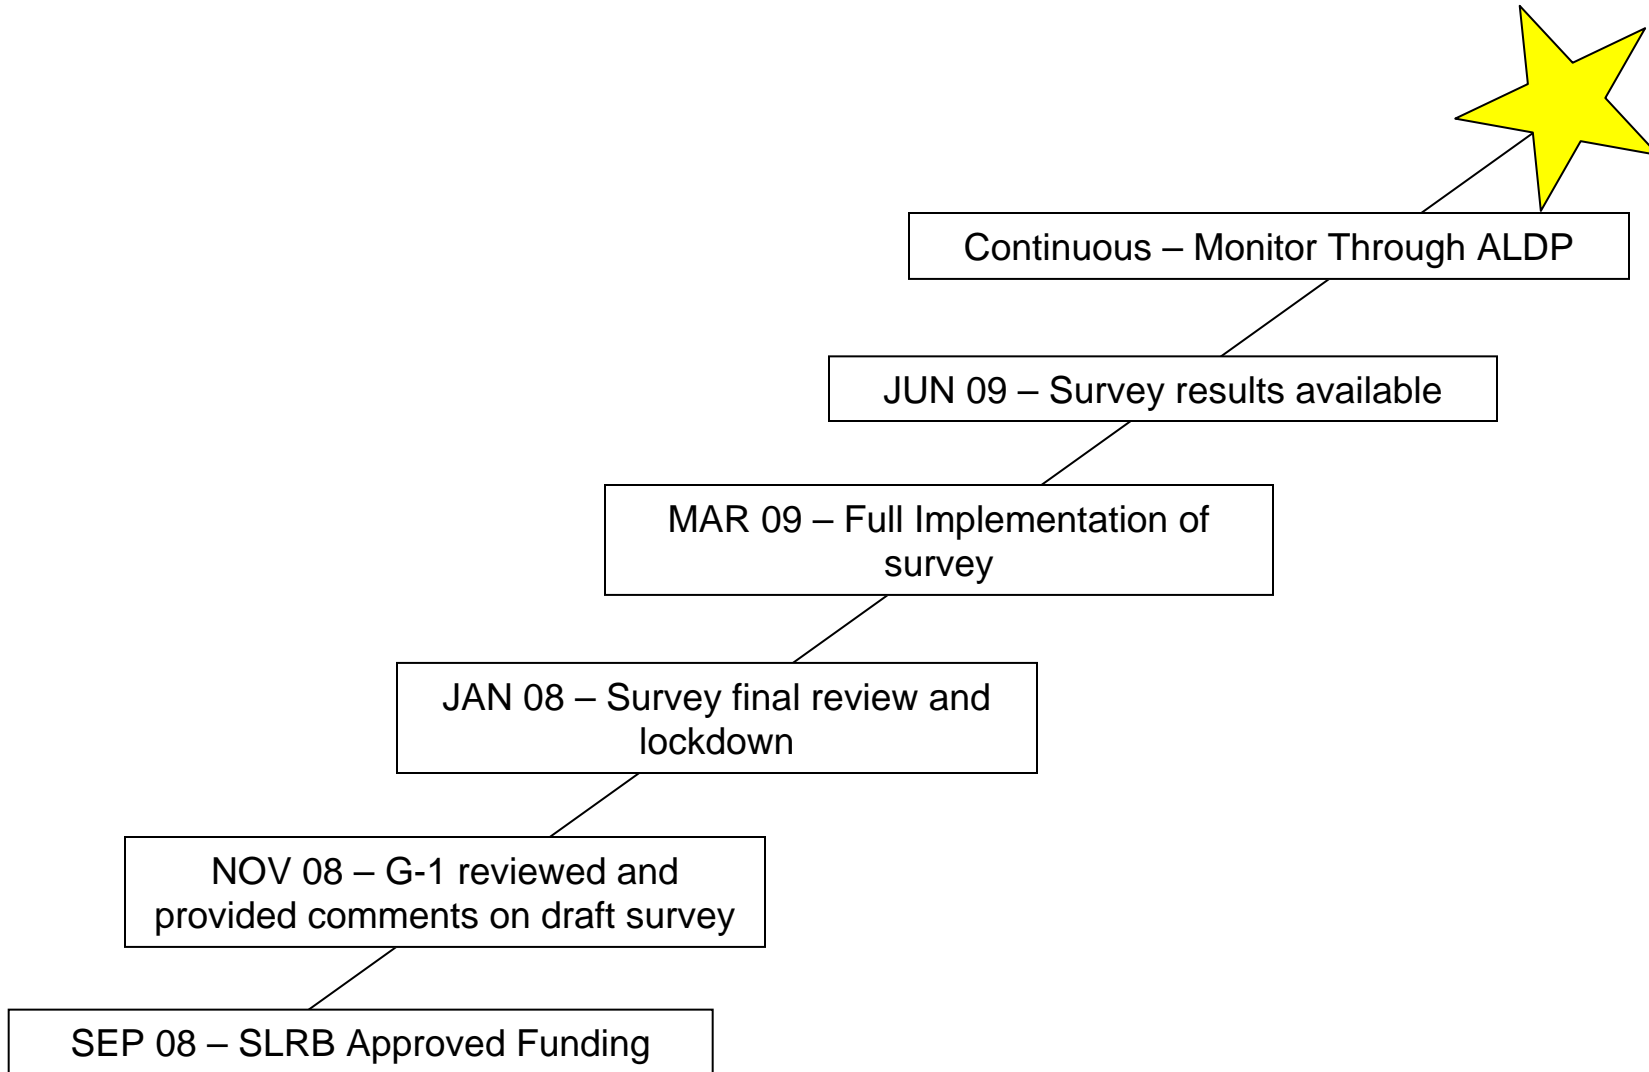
Continuous – Monitor Through ALDP

JUN 09 – Survey results available

MAR 09 – Full Implementation of survey

JAN 08 – Survey final review and lockdown

NOV 08 – G-1 reviewed and provided comments on draft survey

SEP 08 – SLRB Approved Funding